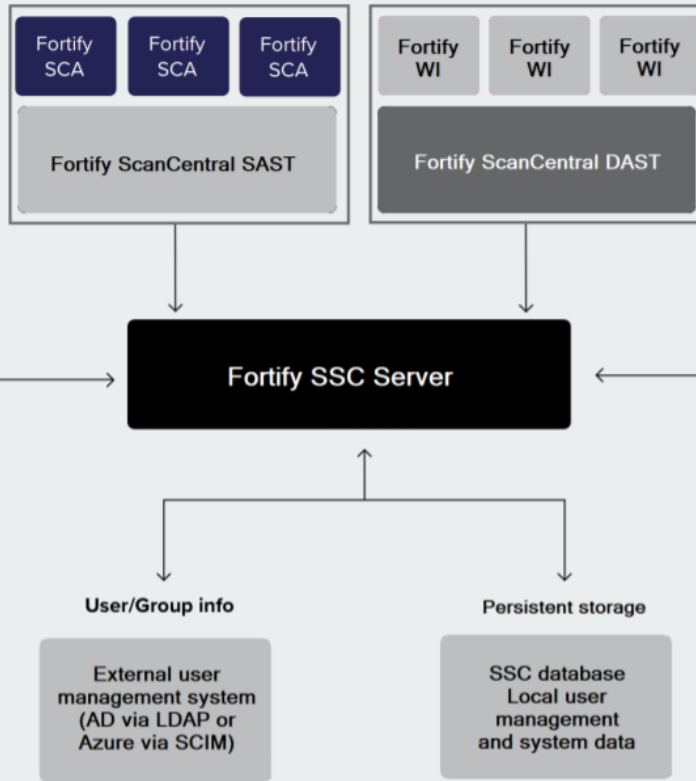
Fortify SCA

Fortify SCA

Fortify SCA

Fortify ScanCentral SAST

Fortify WI

Fortify WI

Fortify WI

Fortify ScanCentral DAST

Fortify SSC Server

User/Group info

External user management system (AD via LDAP or Azure via SCIM)

Persistent storage

SSC database Local user management and system data